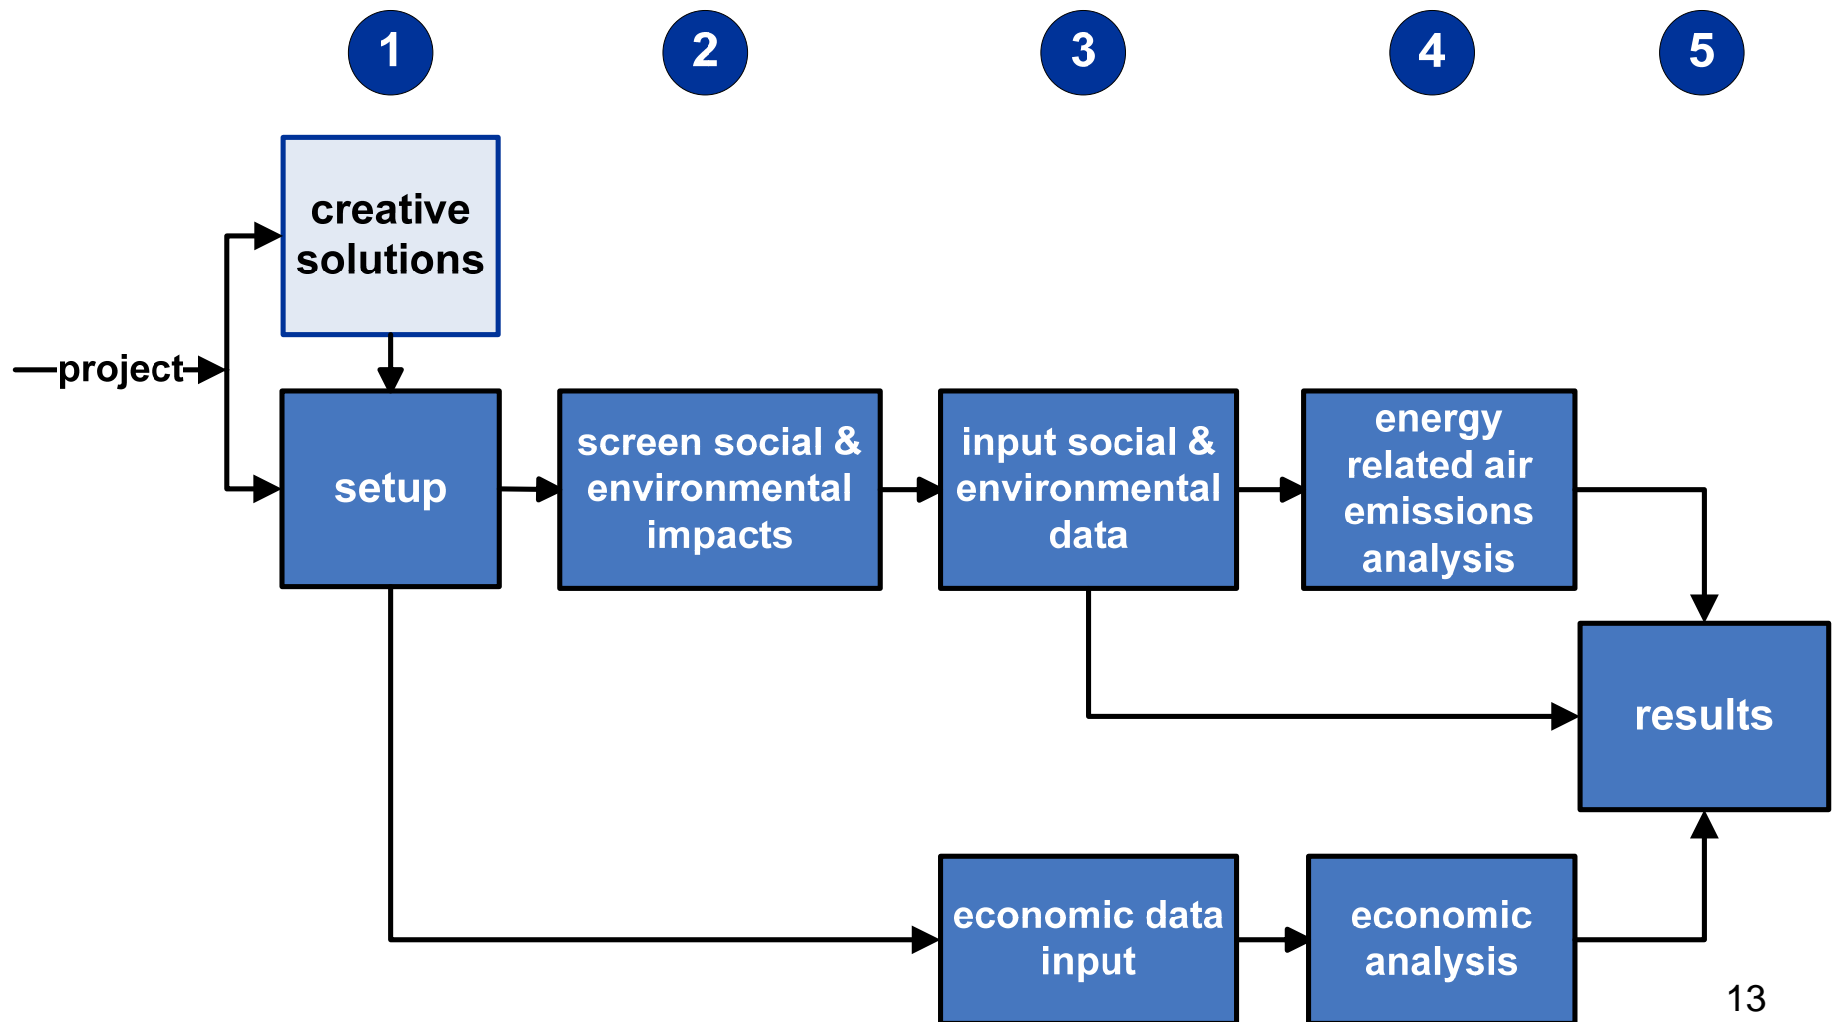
1

2

3

4

5

creative solutions

project

setup

screen social & environmental impacts

input social & environmental data

energy related air emissions analysis

results

economic data input

economic analysis

13